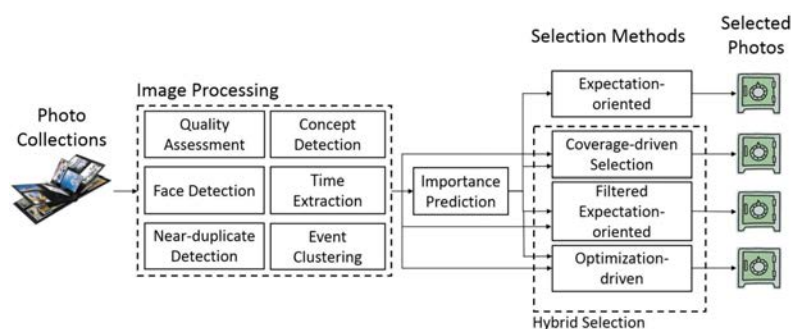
Photo Collections

Image Processing

Quality Assessment

Concept Detection

Face Detection

Time Extraction

Near-duplicate Detection

Event Clustering

Importance Prediction

Selection Methods

Expectation-oriented

Coverage-driven Selection

Filtered Expectation-oriented

Optimization-driven

Hybrid Selection

Selected Photos